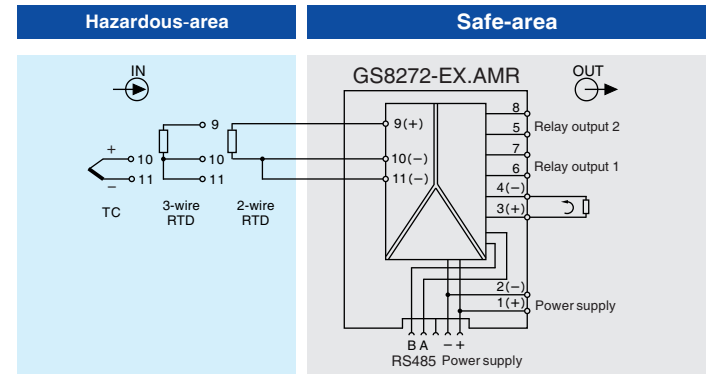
Hazardous-area

Safe-area

IN

GS8272-EX.AMR

OUT

+
10
−
11

TC

9
10
11

3-wire
RTD

10
11

2-wire
RTD

9(+)
10(−)
11(−)

8
5
Relay output 2
7
6
Relay output 1
4(−)
3(+)

2(−)
1(+)
Power supply

B A
RS485

− +
Power supply